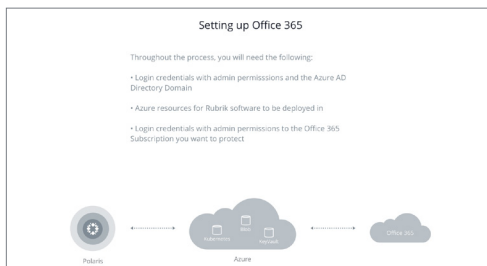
Setting up Office 365

Throughout the process, you will need the following:

• Login credentials with admin permisssions and the Azure AD Directory Domain

• Azure resources for Rubrik software to be deployed in

• Login credentials with admin permissions to the Office 365 Subscription you want to protect

Polaris

Subscription

Blob

Keyvault

Azure

Office 365